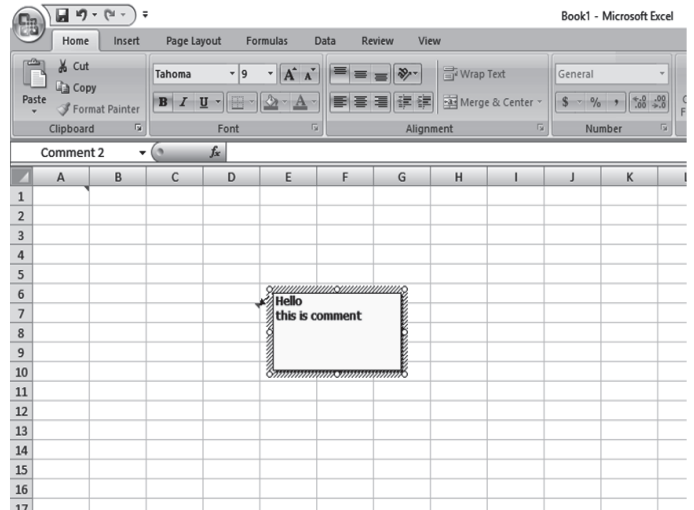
Book1 - Microsoft Excel

Home Insert Page Layout Formulas Data Review View

Cut
Copy
Paste
Format Painter
Clipboard

Tahoma 9
B I U
Font

Wrap Text
Merge & Center
Alignment

General
$ % ,
Number

Comment 2
$f_x$

| | A | B | C | D | E | F | G | H | I | J | K | L |
|---|---|---|---|---|---|---|---|---|---|---|---|---|
| 1 | | | | | | | | | | | | |
| 2 | | | | | | | | | | | | |
| 3 | | | | | | | | | | | | |
| 4 | | | | | | | | | | | | |
| 5 | | | | | | | | | | | | |
| 6 | | | | | | | | | | | | |
| 7 | | | | | | | | | | | | |
| 8 | | | | | | | | | | | | |
| 9 | | | | | | | | | | | | |
| 10 | | | | | | | | | | | | |
| 11 | | | | | | | | | | | | |
| 12 | | | | | | | | | | | | |
| 13 | | | | | | | | | | | | |
| 14 | | | | | | | | | | | | |
| 15 | | | | | | | | | | | | |
| 16 | | | | | | | | | | | | |
| 17 | | | | | | | | | | | | |

Hello
this is comment